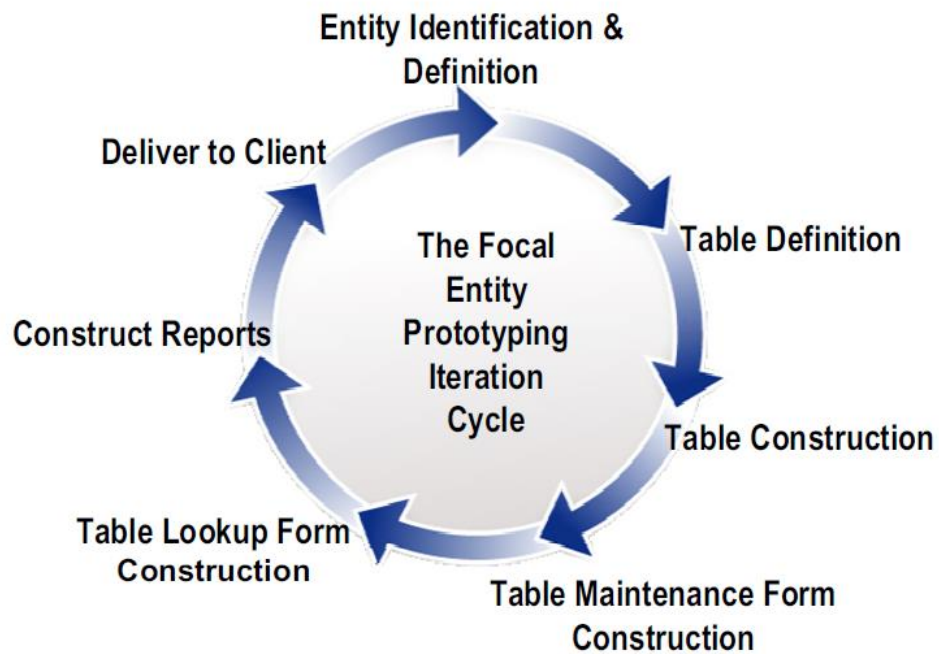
Entity Identification & Definition

Table Definition

Table Construction

Table Maintenance Form Construction

Table Lookup Form Construction

Construct Reports

Deliver to Client

The Focal Entity Prototyping Iteration Cycle